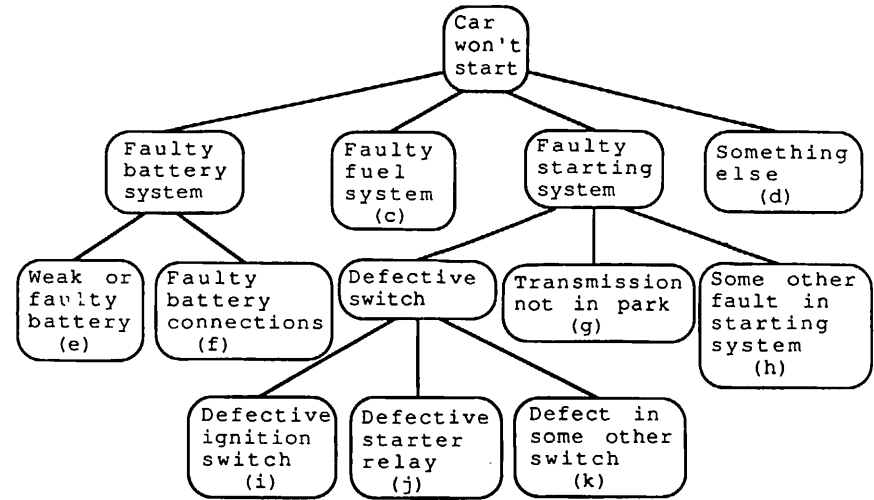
Car won't start

Faulty battery system

Faulty fuel system (c)

Faulty starting system

Something else (d)

Weak or faulty battery (e)

Faulty battery connections (f)

Defective switch

Transmission not in park (g)

Some other fault in starting system (h)

Defective ignition switch (i)

Defective starter relay (j)

Defect in some other switch (k)